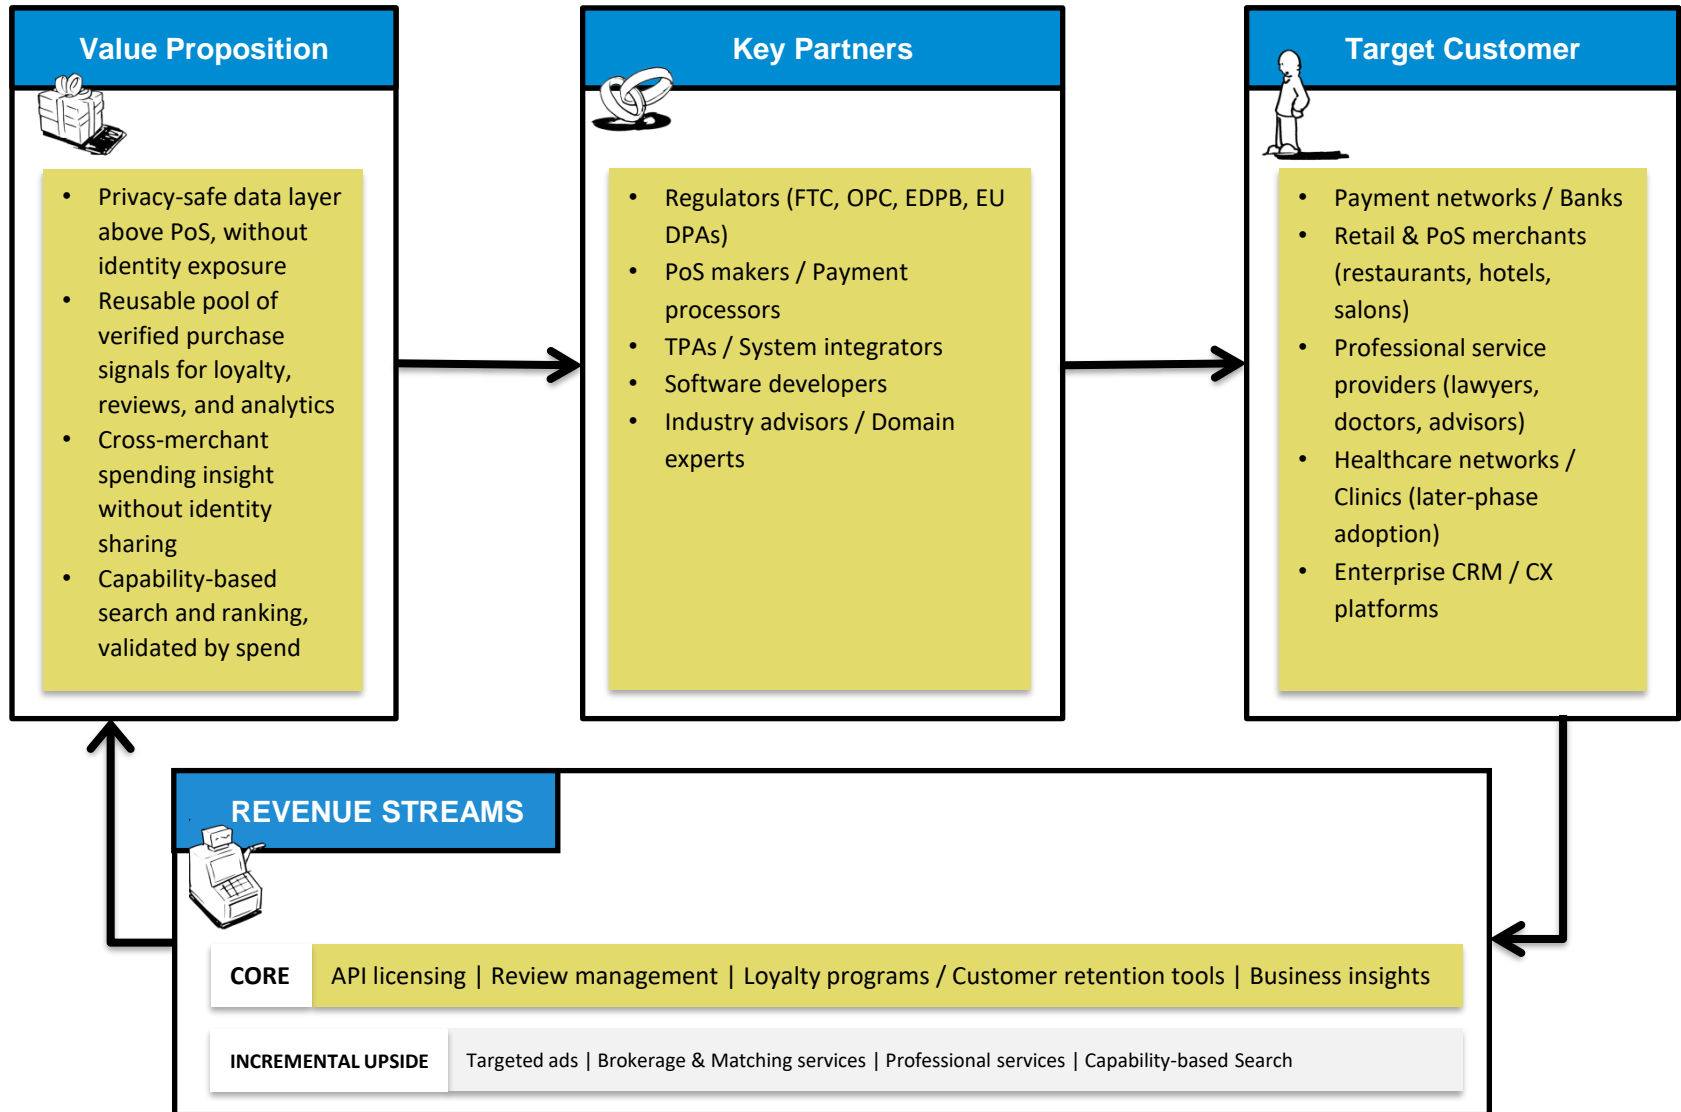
Value Proposition

- Privacy-safe data layer above PoS, without identity exposure
- Reusable pool of verified purchase signals for loyalty, reviews, and analytics
- Cross-merchant spending insight without identity sharing
- Capability-based search and ranking, validated by spend

Key Partners

- Regulators (FTC, OPC, EDPB, EU DPAs)
- PoS makers / Payment processors
- TPAs / System integrators
- Software developers
- Industry advisors / Domain experts

Target Customer

- Payment networks / Banks
- Retail & PoS merchants (restaurants, hotels, salons)
- Professional service providers (lawyers, doctors, advisors)
- Healthcare networks / Clinics (later-phase adoption)
- Enterprise CRM / CX platforms

REVENUE STREAMS

| CORE | API licensing \| Review management \| Loyalty programs / Customer retention tools \| Business insights |
|---|---|
| INCREMENTAL UPSIDE | Targeted ads \| Brokerage & Matching services \| Professional services \| Capability-based Search |